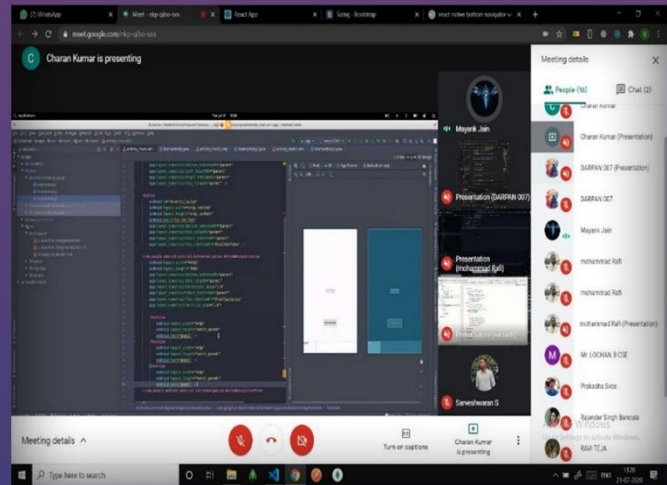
(2) WhatsApp
Meet - nkp-qjbo-oxn
React App
Sorteq - Bootstrap
react native bottom navigator

meet.google.com/nkp-qjbo-oxn

Charan Kumar is presenting

Mayank Jain

Presentation (DARPAN 007)

Presentation (mohammad Rafi)

Saneshwaran S

Meeting details

People (16)

Chat (2)

Charan Kumar

Charan Kumar (Presentation)

DARPAN 007 (Presentation)

DARPAN 007

Mayank Jain

mohammad Rafi

mohammad Rafi

mohammad Rafi (Presentation)

Mr. LOCHAN B CSE

Prakasha Sose

Rajender Singh Bancula

RAVI TEJA

Meeting details

Turn on captions

Charan Kumar is presenting

Type here to search

Activate Windows
Go to Settings to activate Windows.

ENG
21-07-2020